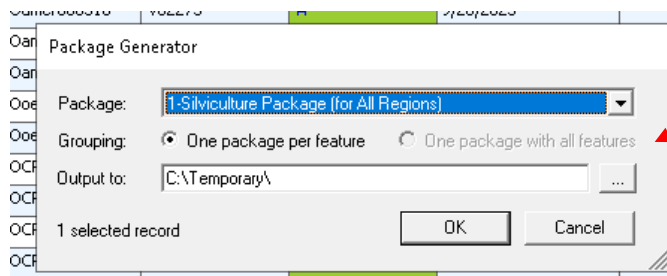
Oamer888318 | v82275 | A | 9/28/2023

Oam
Oam
Ooe
Ooe
OCF
OCF
OCF
OCF

Package Generator

Package: 1-Silviculture Package (for All Regions)

Grouping: One package per feature One package with all features

Output to: C:\Temporary\ ...

1 selected record

OK

Cancel